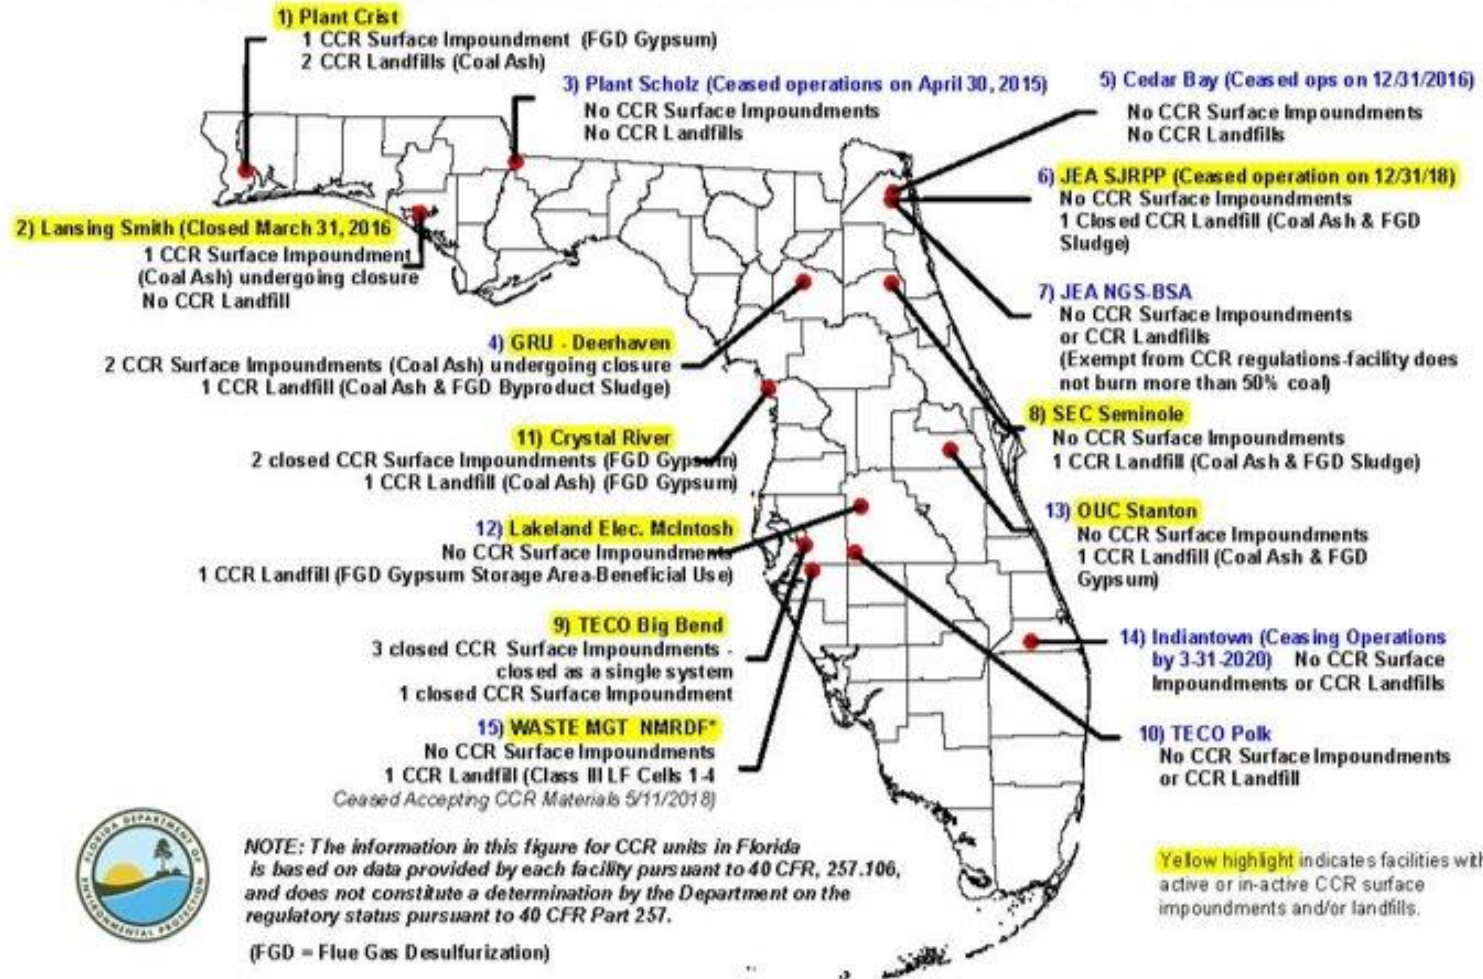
1) Plant Crist
1 CCR Surface Impoundment (FGD Gypsum)
2 CCR Landfills (Coal Ash)

3) Plant Scholz (Ceased operations on April 30, 2015)
No CCR Surface Impoundments
No CCR Landfills

5) Cedar Bay (Ceased ops on 12/31/2016)
No CCR Surface Impoundments
No CCR Landfills

6) JEA SJRPP (Ceased operation on 12/31/18)
No CCR Surface Impoundments
1 Closed CCR Landfill (Coal Ash & FGD Sludge)

2) Lansing Smith (Closed March 31, 2016
1 CCR Surface Impoundment
(Coal Ash) undergoing closure
No CCR Landfill

7) JEA NGS-BSA
No CCR Surface Impoundments or CCR Landfills
(Exempt from CCR regulations-facility does not burn more than 50% coal)

4) GRU - Deerhaven
2 CCR Surface Impoundments (Coal Ash) undergoing closure
1 CCR Landfill (Coal Ash & FGD Byproduct Sludge)

8) SEC Seminole
No CCR Surface Impoundments
1 CCR Landfill (Coal Ash & FGD Sludge)

11) Crystal River
2 closed CCR Surface Impoundments (FGD Gypsum)
1 CCR Landfill (Coal Ash) (FGD Gypsum)

13) OUC Stanton
No CCR Surface Impoundments
1 CCR Landfill (Coal Ash & FGD Gypsum)

12) Lakeland Elec. McIntosh
No CCR Surface Impoundments
1 CCR Landfill (FGD Gypsum Storage Area-Beneficial Use)

9) TECO Big Bend
3 closed CCR Surface Impoundments - closed as a single system
1 closed CCR Surface Impoundment

14) Indiantown (Ceasing Operations by 3-31-2020) No CCR Surface Impoundments or CCR Landfills

15) WASTE MGT NMRDF*
No CCR Surface Impoundments
1 CCR Landfill (Class III LF Cells 1-4
Ceased Accepting CCR Materials 5/11/2018)

10) TECO Polk
No CCR Surface Impoundments or CCR Landfill

NOTE: The information in this figure for CCR units in Florida is based on data provided by each facility pursuant to 40 CFR, 257.106, and does not constitute a determination by the Department on the regulatory status pursuant to 40 CFR Part 257.

(FGD = Flue Gas Desulfurization)

Yellow highlight indicates facilities wit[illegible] active or in-active CCR surface impoundments and/or landfills.

FLORIDA DEPARTMENT OF ENVIRONMENTAL PROTECTION